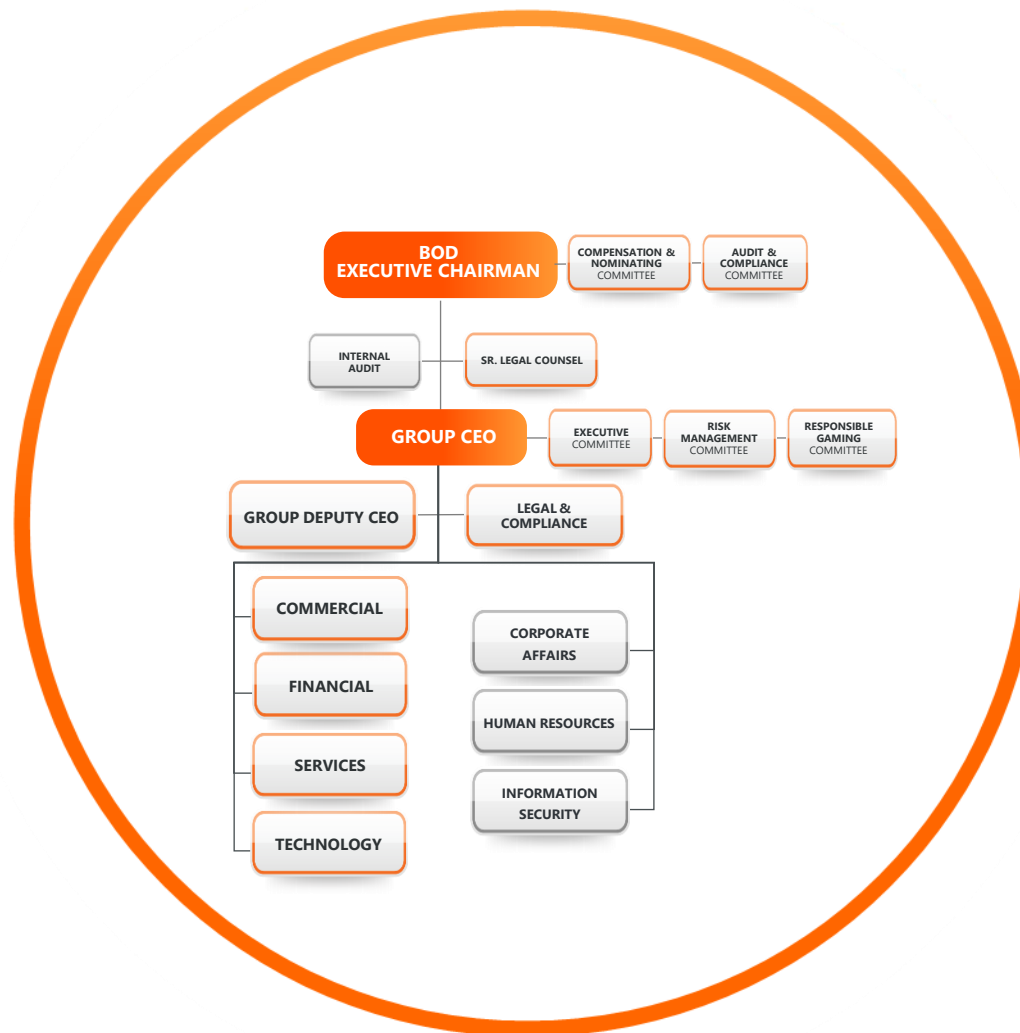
BOD
EXECUTIVE CHAIRMAN

COMPENSATION & NOMINATING COMMITTEE

AUDIT & COMPLIANCE COMMITTEE

INTERNAL AUDIT

SR. LEGAL COUNSEL

GROUP CEO

EXECUTIVE COMMITTEE

RISK MANAGEMENT COMMITTEE

RESPONSIBLE GAMING COMMITTEE

GROUP DEPUTY CEO

LEGAL & COMPLIANCE

COMMERCIAL

FINANCIAL

SERVICES

TECHNOLOGY

CORPORATE AFFAIRS

HUMAN RESOURCES

INFORMATION SECURITY